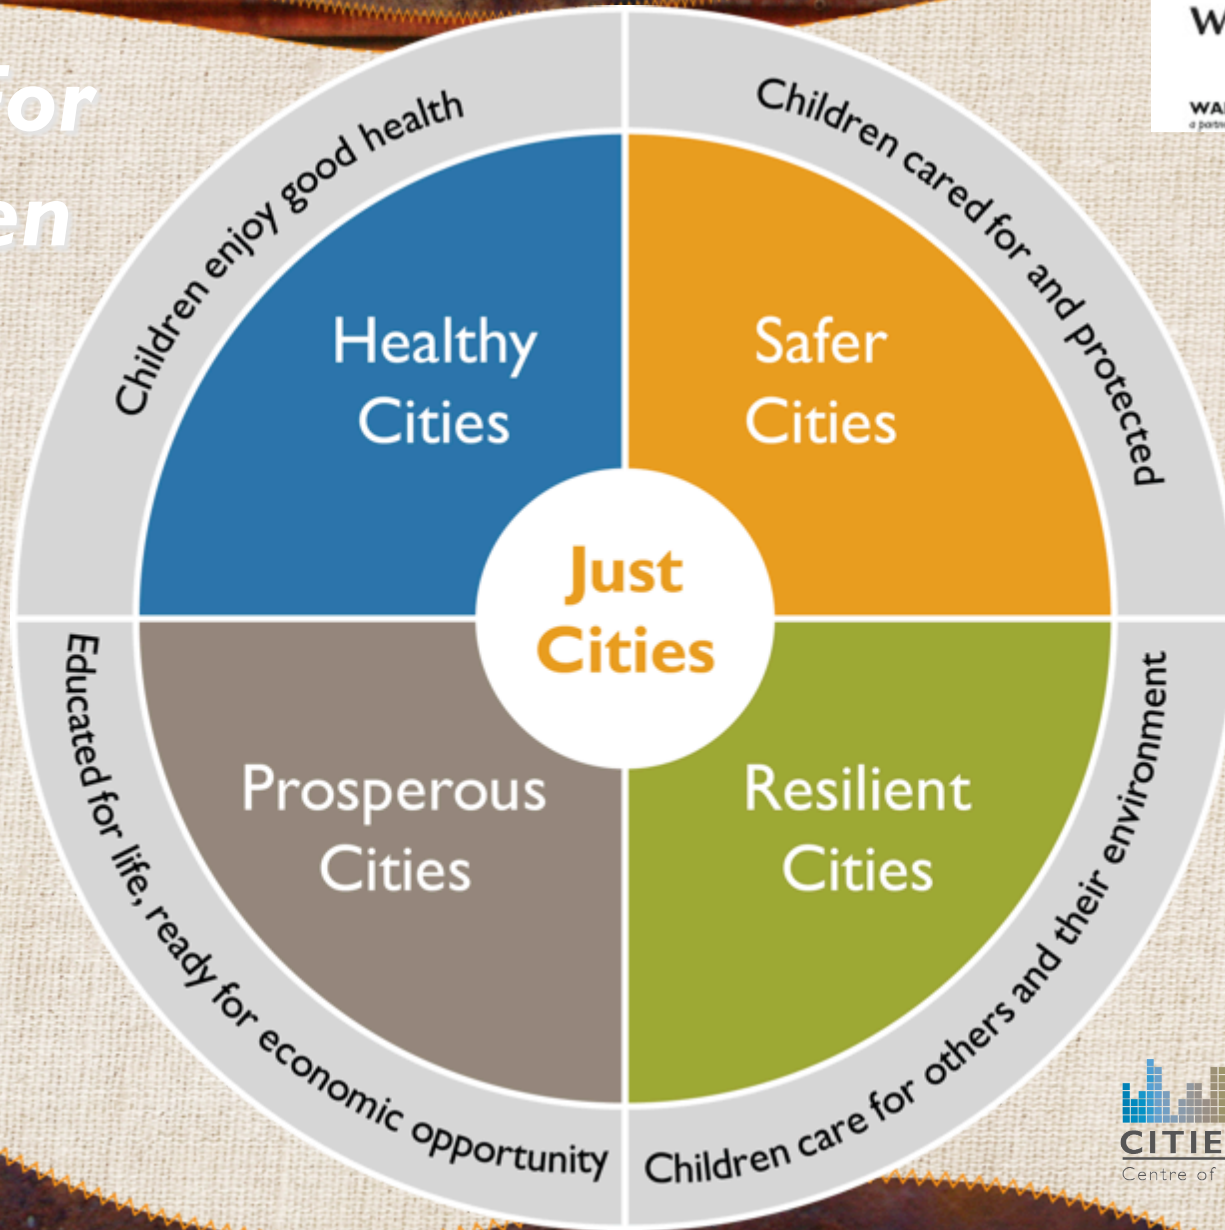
for
en

W
WA

Children enjoy good health

Children cared for and protected

Healthy Cities

Safer Cities

Just Cities

Prosperous Cities

Resilient Cities

Educated for life, ready for economic opportunity

Children care for others and their environment

CITIE
Centre of